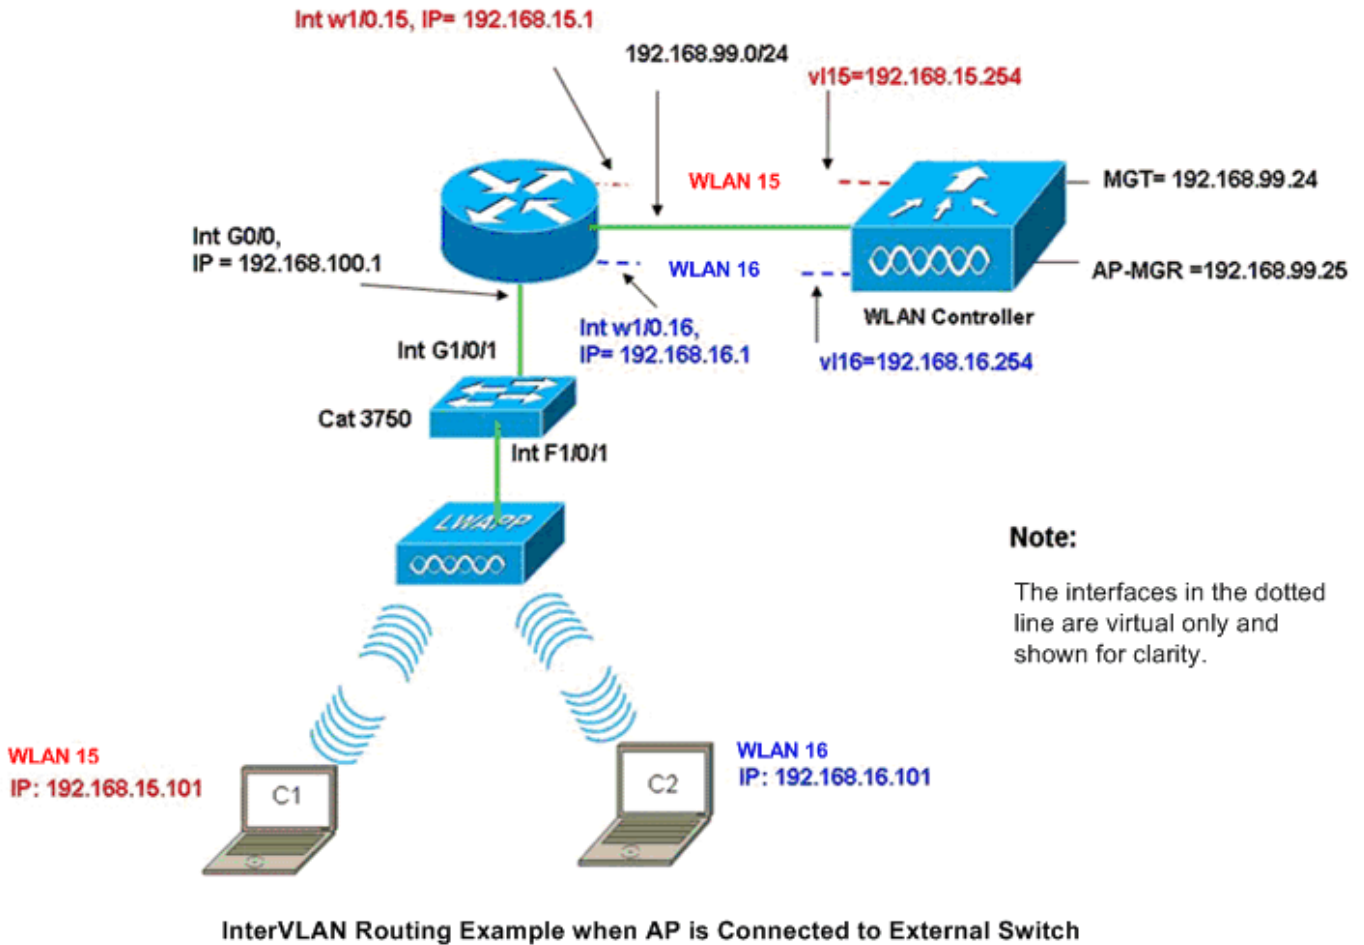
Int w1/0.15, IP= 192.168.15.1

192.168.99.0/24

vl15=192.168.15.254

WLAN 15

MGT= 192.168.99.24

Int G0/0,
IP = 192.168.100.1

WLAN 16

AP-MGR =192.168.99.25

Int w1/0.16,
IP= 192.168.16.1

WLAN Controller

vl16=192.168.16.254

Int G1/0/1

Cat 3750

Int F1/0/1

LWAPP

Note:

The interfaces in the dotted line are virtual only and shown for clarity.

WLAN 15
IP: 192.168.15.101

C1

C2

WLAN 16
IP: 192.168.16.101

InterVLAN Routing Example when AP is Connected to External Switch